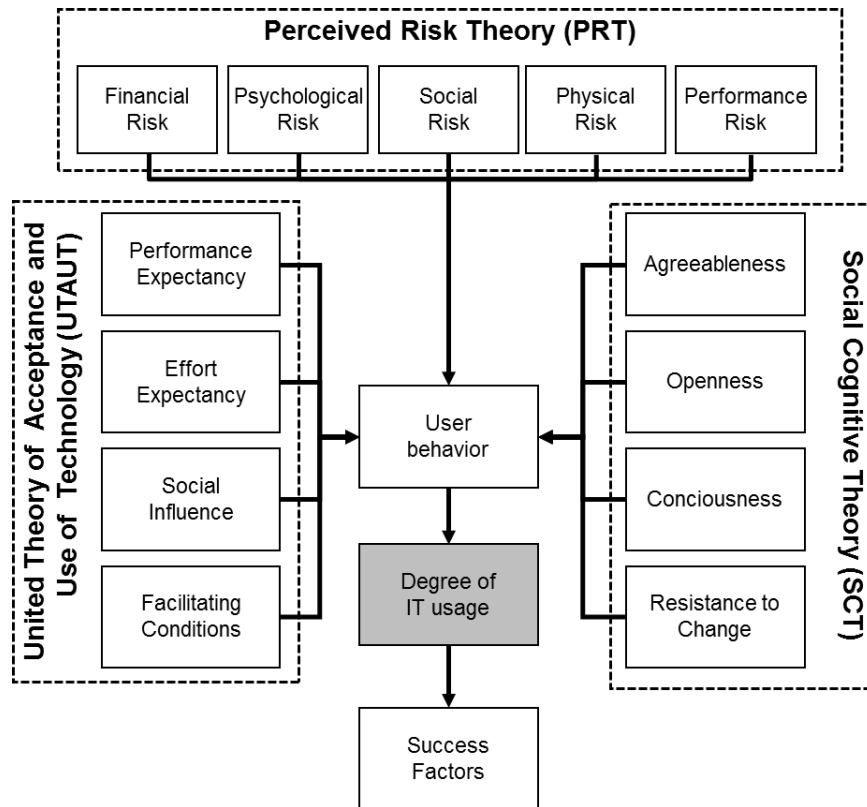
Perceived Risk Theory (PRT)

Financial Risk

Psychological Risk

Social Risk

Physical Risk

Performance Risk

United Theory of Acceptance and Use of Technology (UTAUT)

Performance Expectancy

Effort Expectancy

Social Influence

Facilitating Conditions

User behavior

Degree of IT usage

Success Factors

Social Cognitive Theory (SCT)

Agreeableness

Openness

Conciousness

Resistance to Change